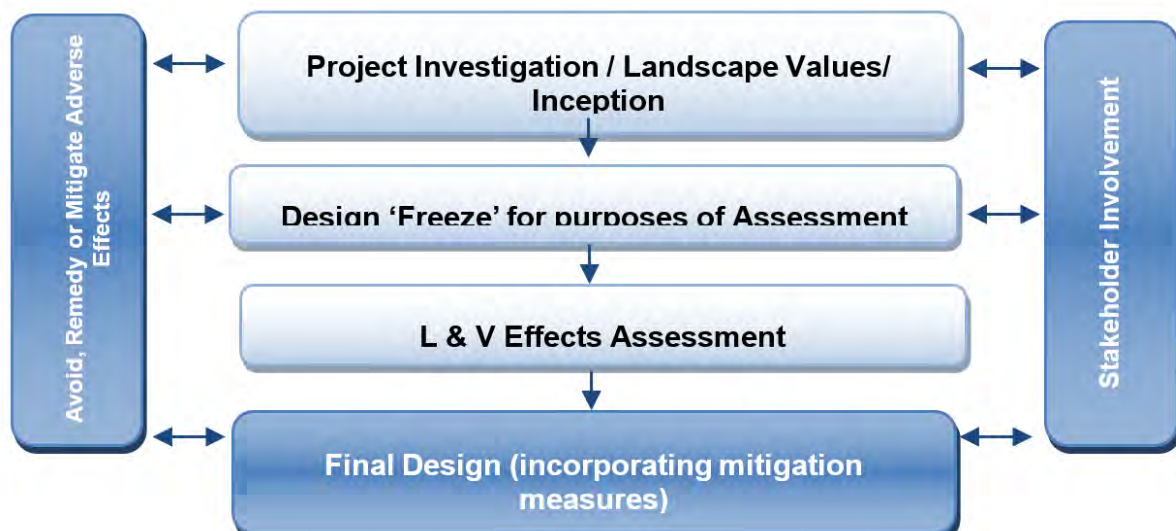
Avoid, Remedy or Mitigate Adverse Effects

Project Investigation / Landscape Values/ Inception

Design 'Freeze' for purposes of Assessment

L & V Effects Assessment

Final Design (incorporating mitigation measures)

Stakeholder Involvement